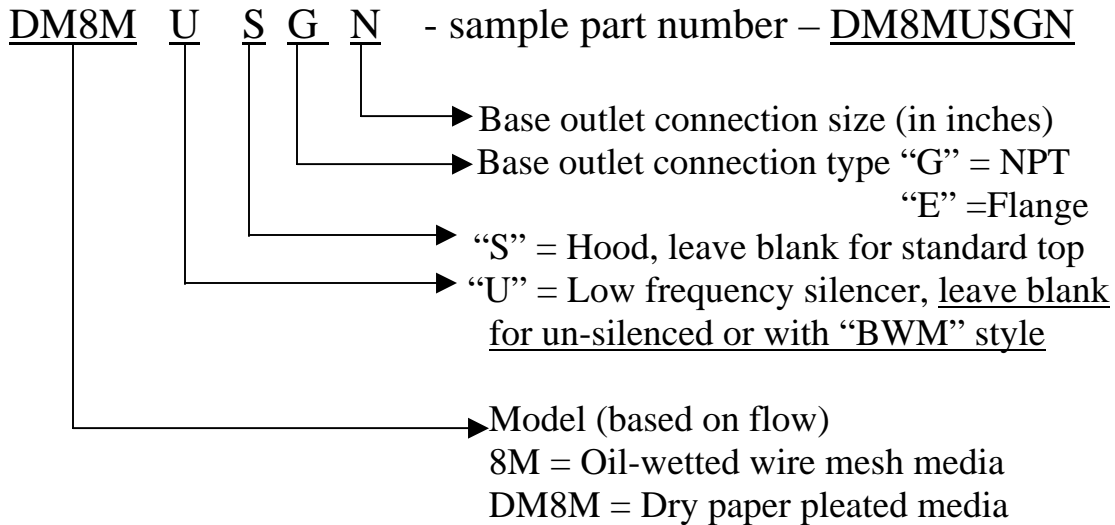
DM8M U S G N - sample part number – DM8MUSGN

Base outlet connection size (in inches)

Base outlet connection type "G" = NPT
"E" =Flange

"S" = Hood, leave blank for standard top

"U" = Low frequency silencer, leave blank for un-silenced or with "BWM" style

Model (based on flow)
8M = Oil-wetted wire mesh media
DM8M = Dry paper pleated media